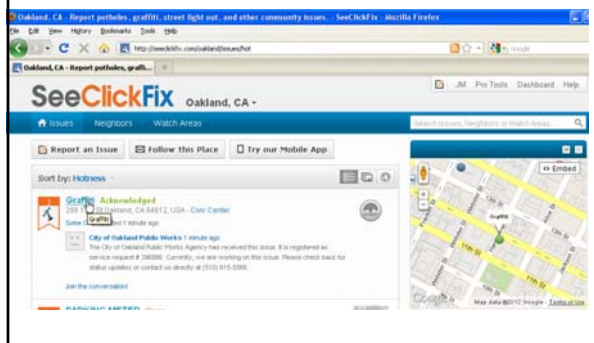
Oakland, CA - Report potholes, graffiti, street light out, and other community issues. - SeeClickFix - Mozilla Firefox

File Edit View History Bookmarks Tools Help

http://seeclickfix.com/oakland/issues/hot

Oakland, CA - Report potholes, graffi...

JM Pro Tools Dashboard Help

SeeClickFix Oakland, CA

Issues Neighbors Watch Areas

Search Issues, Neighbors or Watch Areas...

Report an Issue Follow this Place Try our Mobile App

Sort by: Hotness

Graffiti Acknowledged

Graffiti

299 1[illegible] Oakland, CA 94612, USA - Civic Center

Some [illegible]d 1 minute ago

City of Oakland Public Works 1 minute ago

The City of Oakland Public Works Agency has received this issue. It is registered as service request # 396088. Currently, we are working on this issue. Please check back for status updates or contact us directly at (510) 615-5566.

Join the conversation!

PARKING METER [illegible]

Embed

Graffiti

11th St

Map data ©2012 Google - Terms of Use